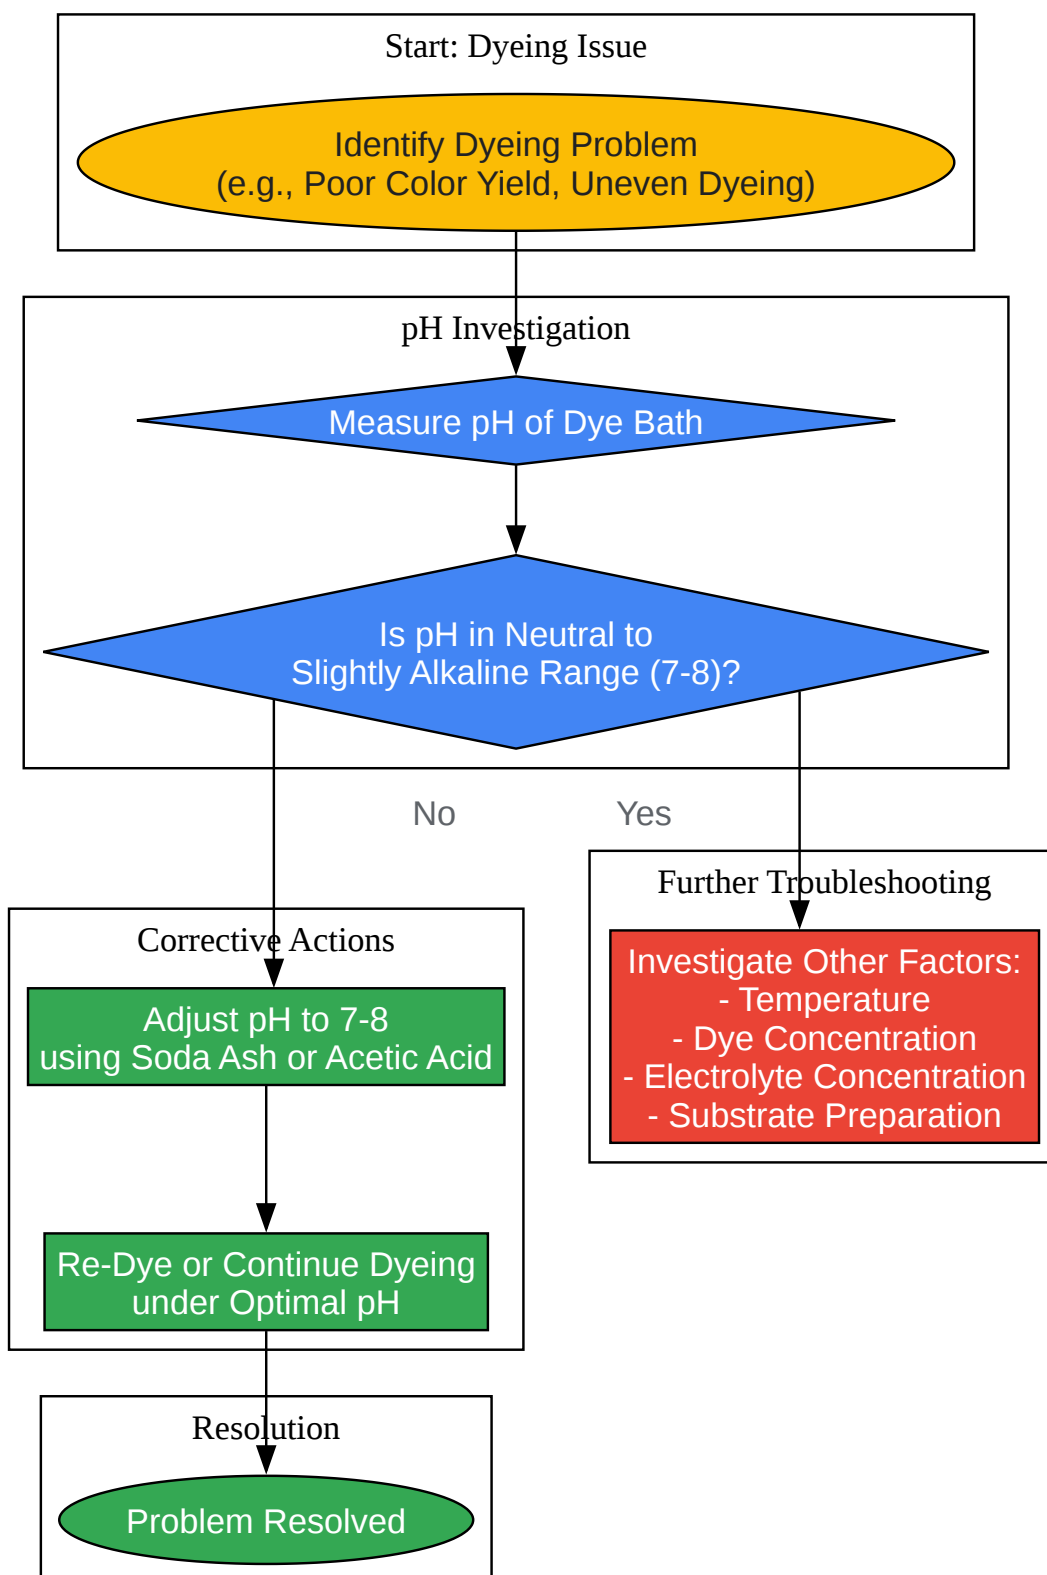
Start: Dyeing Issue

Identify Dyeing Problem
(e.g., Poor Color Yield, Uneven Dyeing)

pH Investigation

Measure pH of Dye Bath

Is pH in Neutral to
Slightly Alkaline Range (7-8)?

No

Yes

Further Troubleshooting

Investigate Other Factors:
- Temperature
- Dye Concentration
- Electrolyte Concentration
- Substrate Preparation

Corrective Actions

Adjust pH to 7-8
using Soda Ash or Acetic Acid

Re-Dye or Continue Dyeing
under Optimal pH

Resolution

Problem Resolved